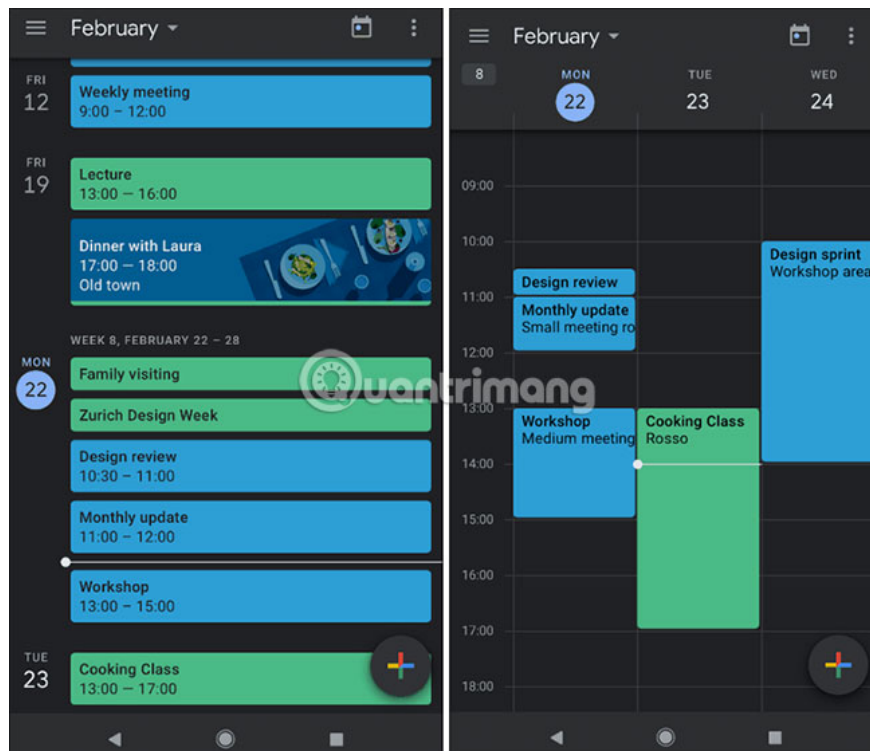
February

FRI
12

Weekly meeting
9:00 – 12:00

FRI
19

Lecture
13:00 — 16:00

Dinner with Laura
17:00 — 18:00
Old town

WEEK 8, FEBRUARY 22 – 28

MON
22

Family visiting

Zurich Design Week

Design review
10:30 – 11:00

Monthly update
11:00 – 12:00

Workshop
13:00 – 15:00

TUE
23

Cooking Class
13:00 – 17:00

February

8

MON
22

TUE
23

WED
24

09:00
10:00
11:00
12:00
13:00
14:00
15:00
16:00
17:00
18:00

Design review

Monthly update
Small meeting ro

Workshop
Medium meeting

Cooking Class
Rosso

Design sprint
Workshop area

Quantrimang